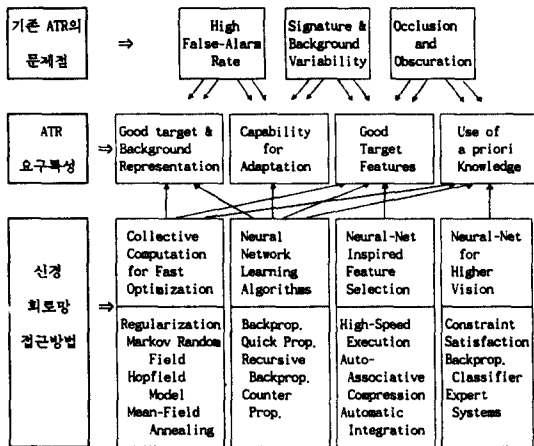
기존 ATR의 문제점

⇒

High False-Alarm Rate

Signature & Background Variability

Occlusion and Obscuration

ATR 요구특성

⇒

Good target & Background Representation

Capability for Adaptation

Good Target Features

Use of a priori Knowledge

신경 회로망 접근방법

⇒

Collective Computation for Fast Optimization

Neural Network Learning Algorithms

Neural-Net Inspired Feature Selection

Neural-Net for Higher Vision

Regularization
Markov Random Field
Hopfield Model
Mean-Field Annealing

Backprop.
Quick Prop.
Recursive Backprop.
Counter Prop.

High-Speed Execution
Auto-Associative Compression
Automatic Integration

Constraint Satisfaction
Backprop. Classifier
Expert Systems